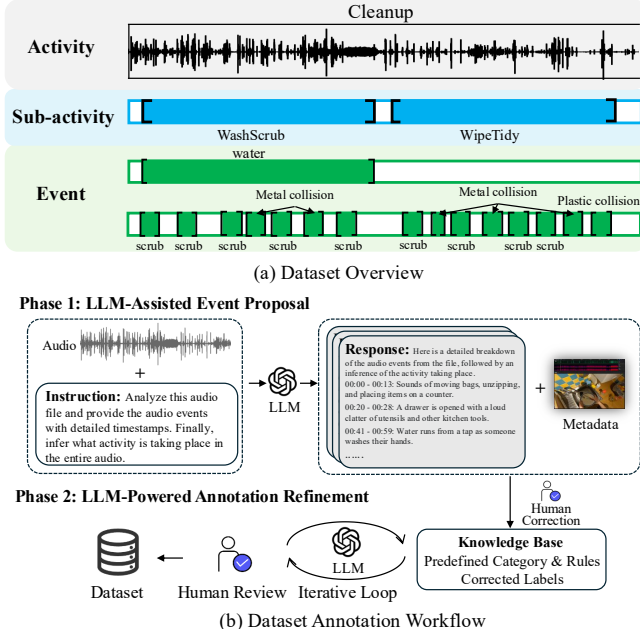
Cleanup

Activity

Sub-activity

WashScrub

WipeTidy

water

Event

Metal collision

Metal collision

Plastic collision

scrub scrub scrub scrub scrub scrub scrub scrub scrub scrub

(a) Dataset Overview

Phase 1: LLM-Assisted Event Proposal

Audio

+

Instruction: Analyze this audio file and provide the audio events with detailed timestamps. Finally, infer what activity is taking place in the entire audio.

LLM

Response: Here is a detailed breakdown of the audio events from the file, followed by an inference of the activity taking place.

00:00 - 00:13: Sounds of moving bags, unzipping, and placing items on a counter.

00:20 - 00:28: A drawer is opened with a loud clatter of utensils and other kitchen tools.

00:41 - 00:59: Water runs from a tap as someone washes their hands.

......

+

Metadata

Phase 2: LLM-Powered Annotation Refinement

Human Correction

Knowledge Base

Predefined Category & Rules

Corrected Labels

Dataset

Human Review

LLM

Iterative Loop

(b) Dataset Annotation Workflow